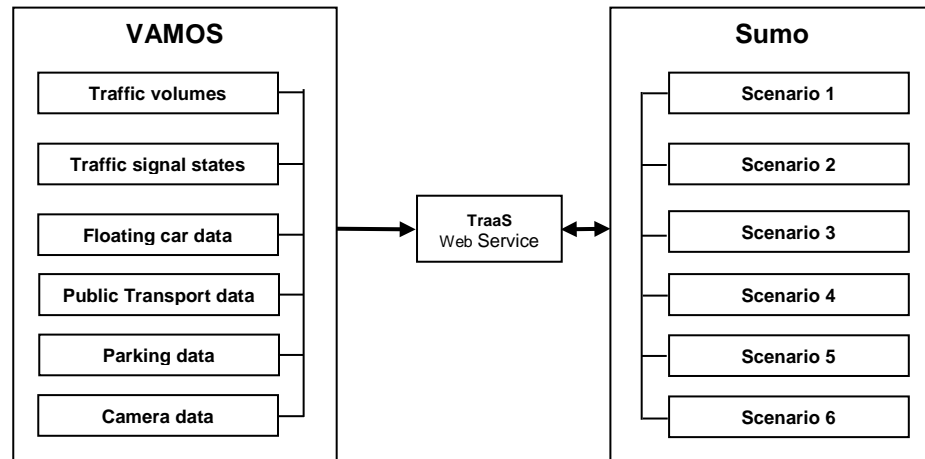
VAMOS

Traffic volumes

Traffic signal states

Floating car data

Public Transport data

Parking data

Camera data

TraaS
Web Service

Sumo

Scenario 1

Scenario 2

Scenario 3

Scenario 4

Scenario 5

Scenario 6